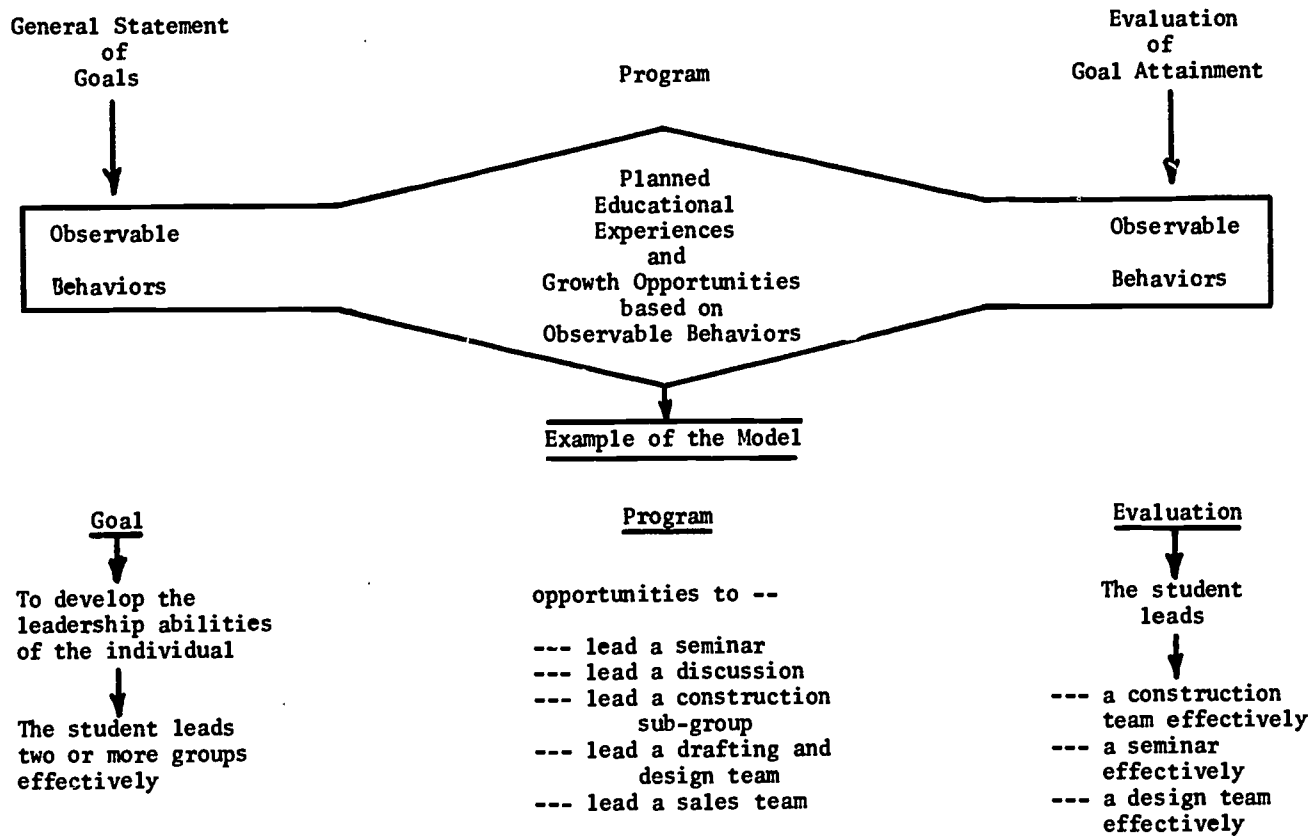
General Statement of Goals

Program

Evaluation of Goal Attainment

Observable Behaviors

Planned Educational Experiences and Growth Opportunities based on Observable Behaviors

Observable Behaviors

Example of the Model

Goal

To develop the leadership abilities of the individual

The student leads two or more groups effectively

Program

opportunities to --

--- lead a seminar
--- lead a discussion
--- lead a construction sub-group
--- lead a drafting and design team
--- lead a sales team

Evaluation

The student leads

--- a construction team effectively
--- a seminar effectively
--- a design team effectively